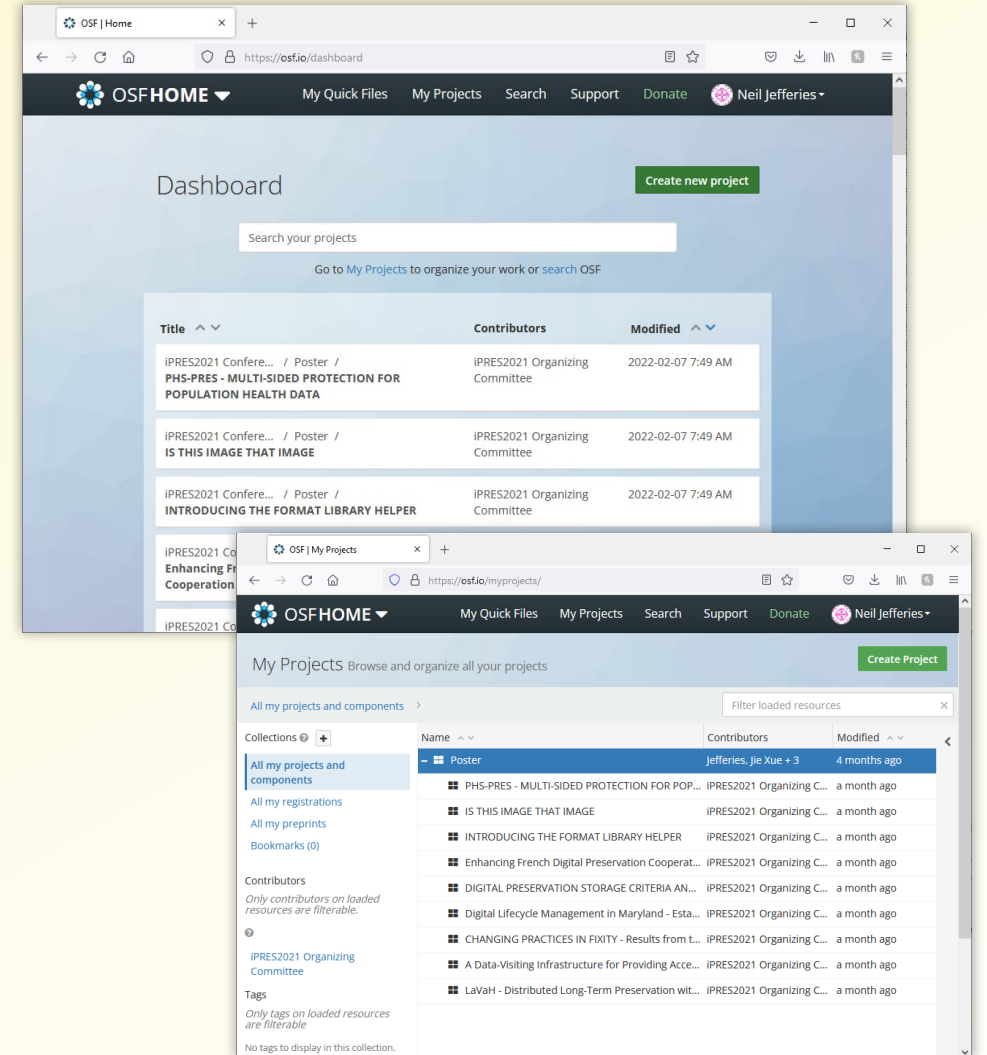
OSF | Home

https://osf.io/dashboard

OSFHOME My Quick Files My Projects Search Support Donate Neil Jefferies

Dashboard

Create new project

Search your projects

Go to My Projects to organize your work or search OSF

| Title | Contributors | Modified |
|---|---|---|
| iPRES2021 Confere... / Poster / PHS-PRES - MULTI-SIDED PROTECTION FOR POPULATION HEALTH DATA | iPRES2021 Organizing Committee | 2022-02-07 7:49 AM |
| iPRES2021 Confere... / Poster / IS THIS IMAGE THAT IMAGE | iPRES2021 Organizing Committee | 2022-02-07 7:49 AM |
| iPRES2021 Confere... / Poster / INTRODUCING THE FORMAT LIBRARY HELPER | iPRES2021 Organizing Committee | 2022-02-07 7:49 AM |
| iPRES2021 Co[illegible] Enhancing F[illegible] Cooperation | | |
| iPRES2021 Co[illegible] | | |

OSF | My Projects

https://osf.io/myprojects/

OSFHOME My Quick Files My Projects Search Support Donate Neil Jefferies

My Projects Browse and organize all your projects

Create Project

All my projects and components

Filter loaded resources

Collections

All my projects and components
All my registrations
All my preprints
Bookmarks (0)

Contributors
Only contributors on loaded resources are filterable.

iPRES2021 Organizing Committee

Tags
Only tags on loaded resources are filterable

No tags to display in this collection.

| Name | Contributors | Modified |
|---|---|---|
| Poster | Jefferies, Jie Xue + 3 | 4 months ago |
| PHS-PRES - MULTI-SIDED PROTECTION FOR POP... | iPRES2021 Organizing C... | a month ago |
| IS THIS IMAGE THAT IMAGE | iPRES2021 Organizing C... | a month ago |
| INTRODUCING THE FORMAT LIBRARY HELPER | iPRES2021 Organizing C... | a month ago |
| Enhancing French Digital Preservation Cooperat... | iPRES2021 Organizing C... | a month ago |
| DIGITAL PRESERVATION STORAGE CRITERIA AN... | iPRES2021 Organizing C... | a month ago |
| Digital Lifecycle Management in Maryland - Esta... | iPRES2021 Organizing C... | a month ago |
| CHANGING PRACTICES IN FIXITY - Results from t... | iPRES2021 Organizing C... | a month ago |
| A Data-Visiting Infrastructure for Providing Acce... | iPRES2021 Organizing C... | a month ago |
| LaVaH - Distributed Long-Term Preservation wit... | iPRES2021 Organizing C... | a month ago |